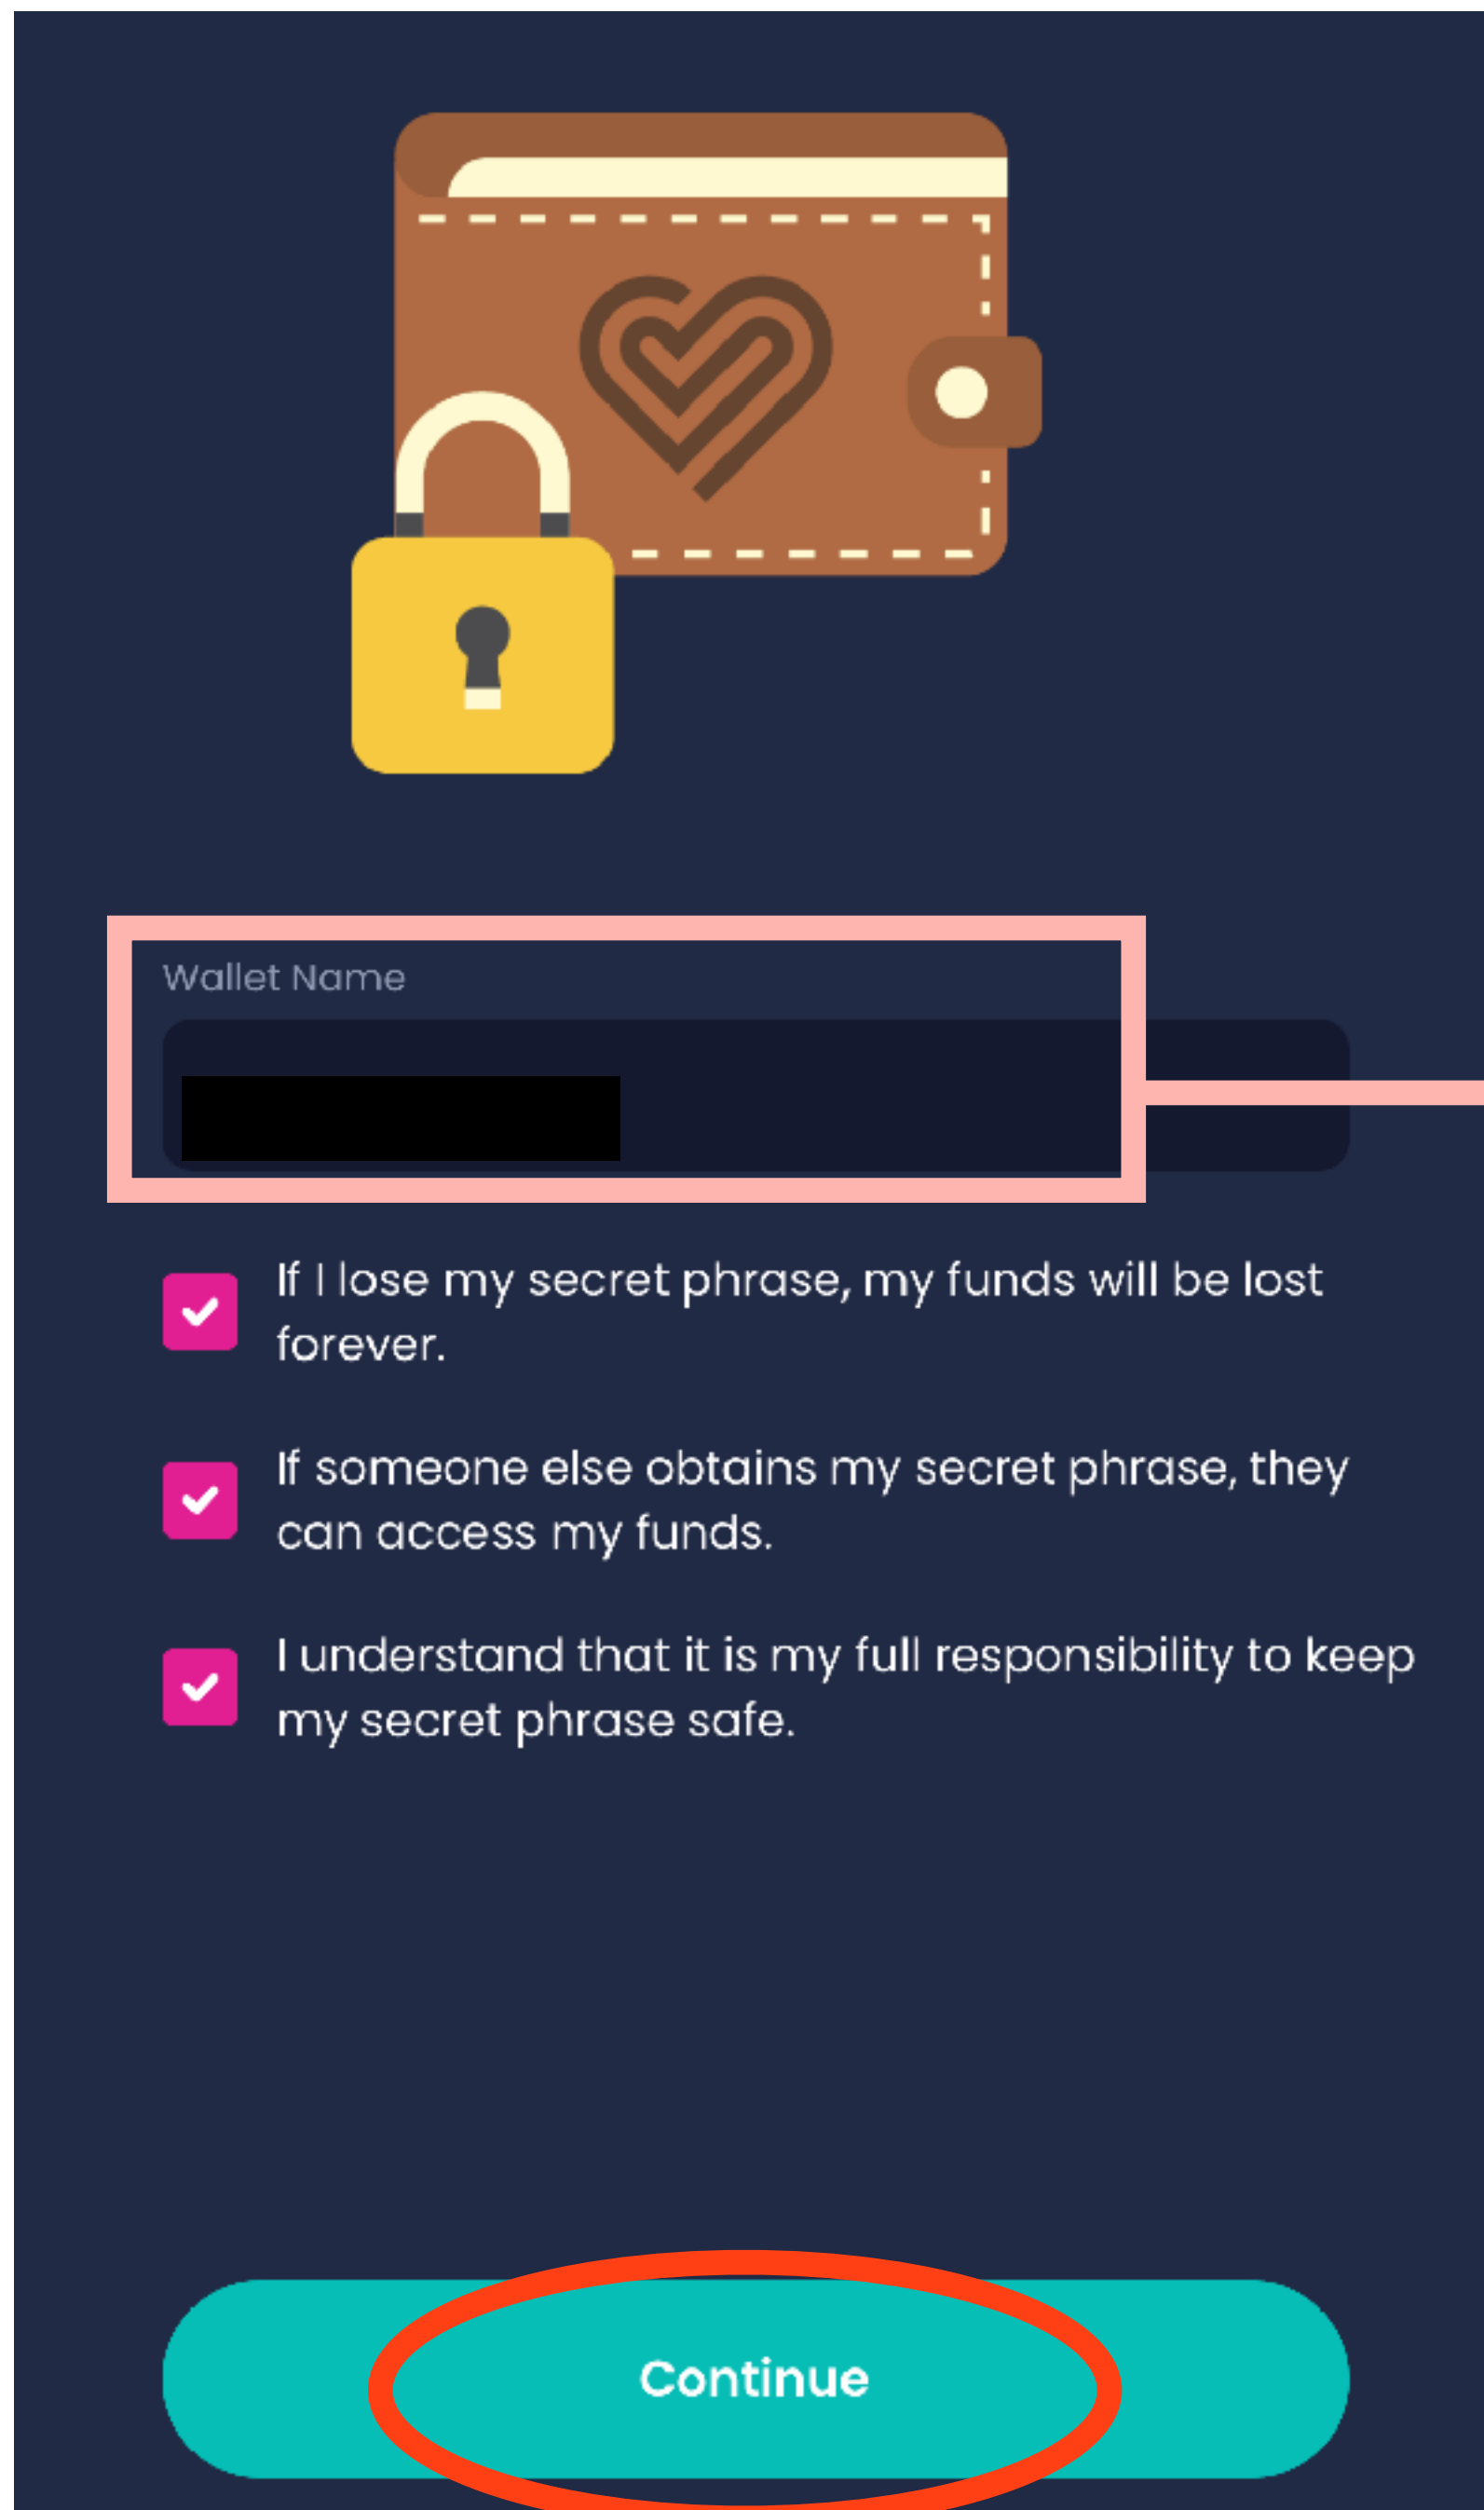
Wallet Name

If I lose my secret phrase, my funds will be lost forever.

If someone else obtains my secret phrase, they can access my funds.

I understand that it is my full responsibility to keep my secret phrase safe.

Continue